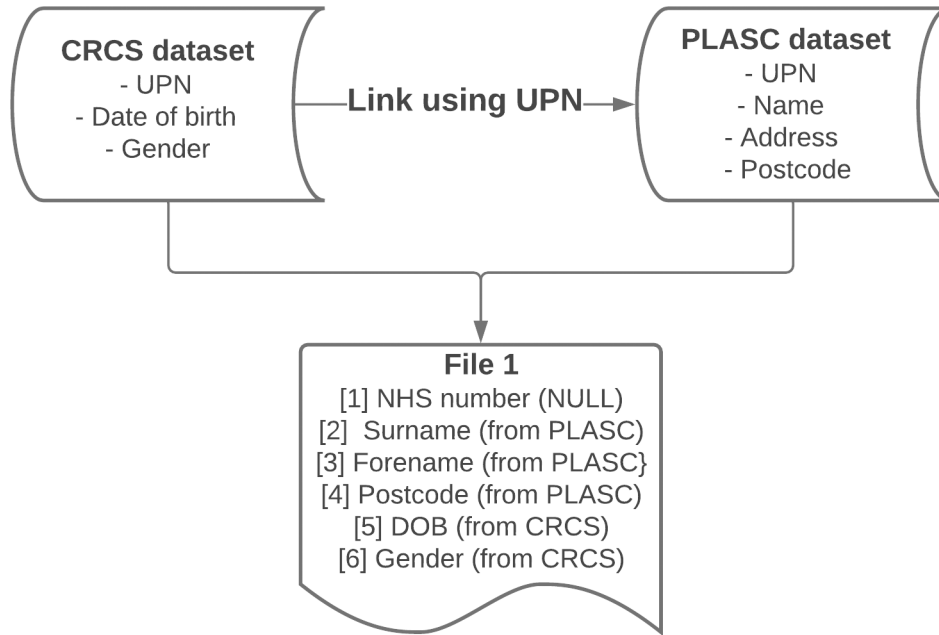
CRCS dataset
- UPN
- Date of birth
- Gender

Link using UPN

PLASC dataset
- UPN
- Name
- Address
- Postcode

File 1
[1] NHS number (NULL)
[2] Surname (from PLASC)
[3] Forename (from PLASC}
[4] Postcode (from PLASC)
[5] DOB (from CRCS)
[6] Gender (from CRCS)